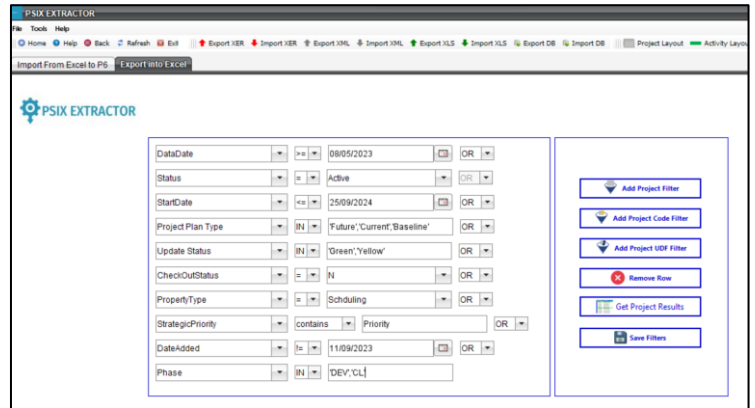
PSIX EXTRACTOR

File Tools Help

Home Help Back Refresh Exit Export XER Import XER Export XML Import XML Export XLS Import XLS Export DB Import DB Project Layout Activity Layou

Import From Excel to P6 Export into Excel

PSIX EXTRACTOR

| Field | Operator | Value | Logic |
|---|---|---|---|
| DataDate | >= | 08/05/2023 | OR |
| Status | = | Active | OR |
| StartDate | <= | 25/09/2024 | OR |
| Project Plan Type | IN | 'Future','Current','Baseline' | OR |
| Update Status | IN | 'Green','Yellow' | OR |
| CheckOutStatus | = | N | OR |
| PropertyType | = | Schduling | OR |
| StrategicPriority | contains | Priority | OR |
| DateAdded | != | 11/09/2023 | OR |
| Phase | IN | 'DEV','CL' | |

Add Project Filter
Add Project Code Filter
Add Project UDF Filter
Remove Row
Get Project Results
Save Filters